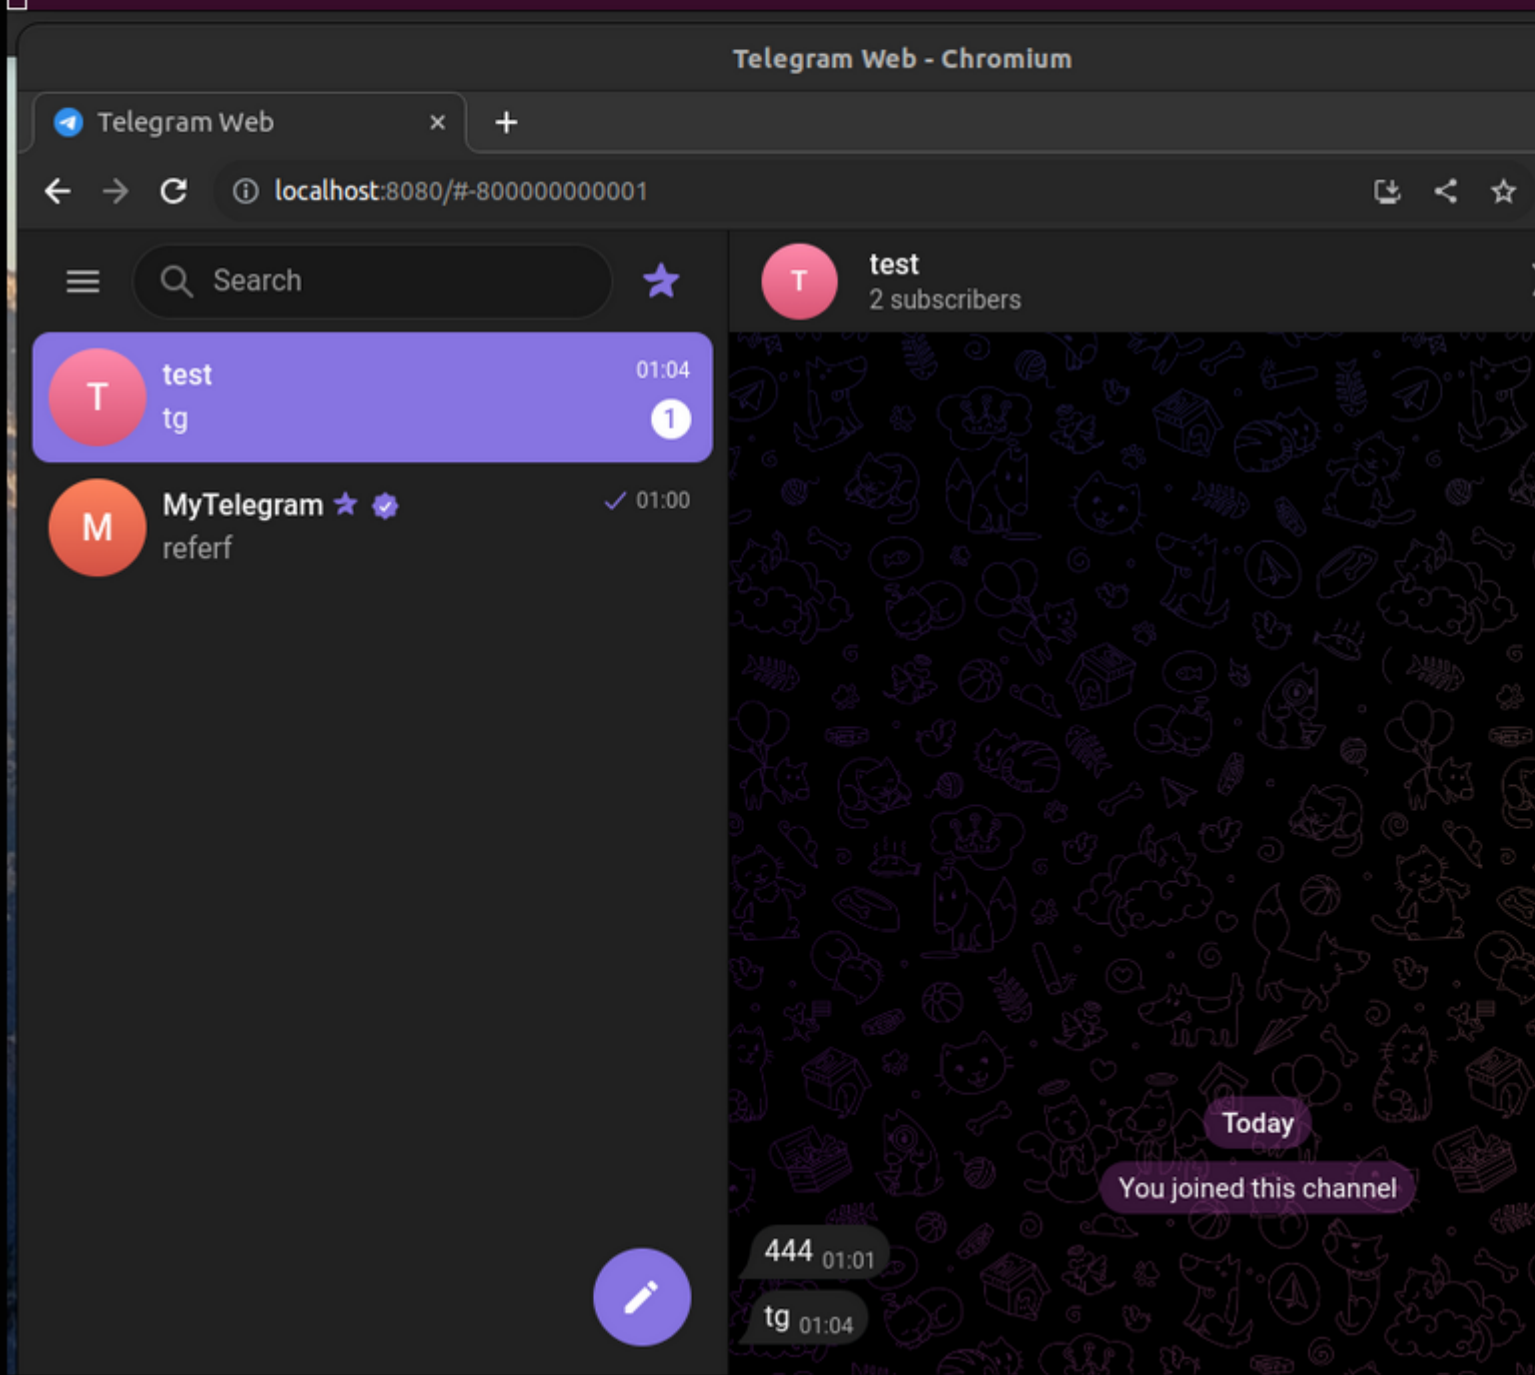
Telegram Web - Chromium

Telegram Web ×

+

localhost:8080/#-800000000001

Search

T test 01:04
tg 1

M MyTelegram 01:00
referf

T test
2 subscribers

Today

You joined this channel

444 01:01

tg 01:04